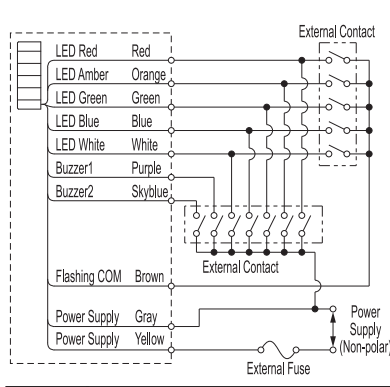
External Contact

| | |
|---|---|
| LED Red | Red |
| LED Amber | Orange |
| LED Green | Green |
| LED Blue | Blue |
| LED White | White |
| Buzzer1 | Purple |
| Buzzer2 | Skyblue |
| Flashing COM | Brown |
| Power Supply | Gray |
| Power Supply | Yellow |

External Contact

Power Supply (Non-polar)

External Fuse